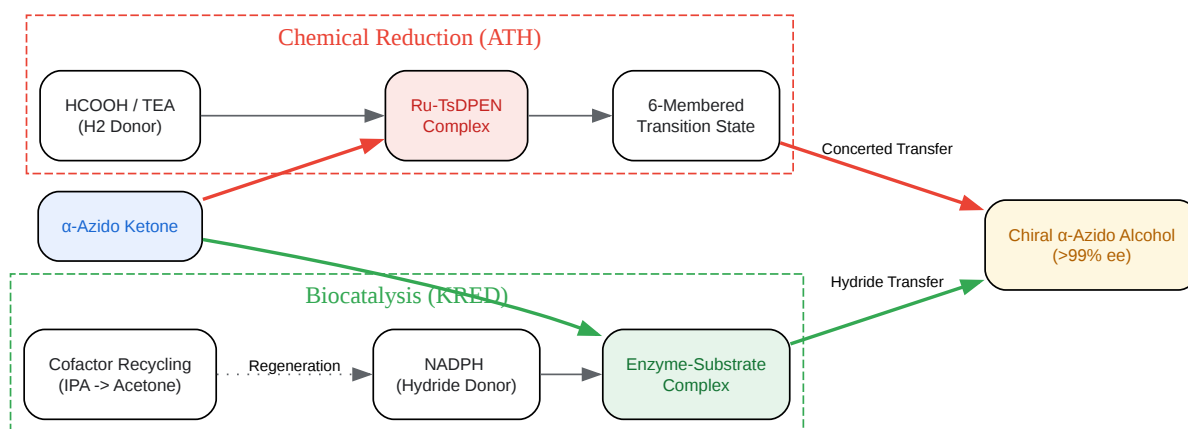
Chemical Reduction (ATH)

HCOOH / TEA
(H2 Donor)

Ru-TsDPEN
Complex

6-Membered
Transition State

Concerted Transfer

α-Azido Ketone

Chiral α-Azido Alcohol
(>99% ee)

Biocatalysis (KRED)

Hydride Transfer

Cofactor Recycling
(IPA -> Acetone)

Regeneration

NADPH
(Hydride Donor)

Enzyme-Substrate
Complex